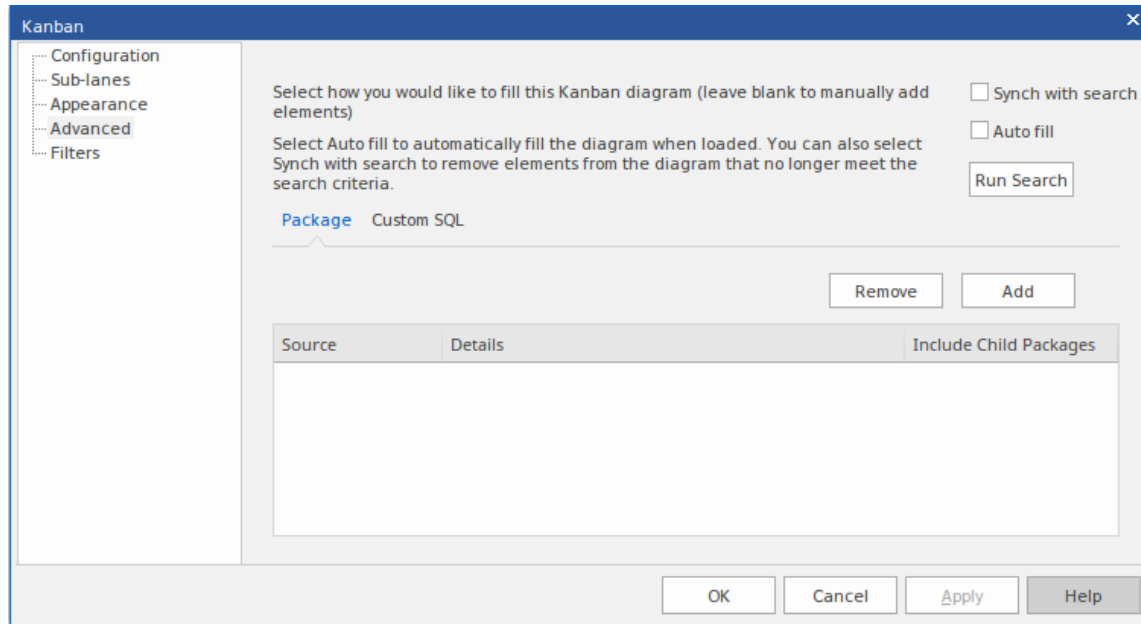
Kanban

Configuration
Sub-lanes
Appearance
Advanced
Filters

Select how you would like to fill this Kanban diagram (leave blank to manually add elements)

Select Auto fill to automatically fill the diagram when loaded. You can also select Synch with search to remove elements from the diagram that no longer meet the search criteria.

Synch with search
Auto fill
Run Search

Package
Custom SQL

Remove
Add

| Source | Details | Include Child Packages |
|---|---|---|
| | | |

OK
Cancel
Apply
Help